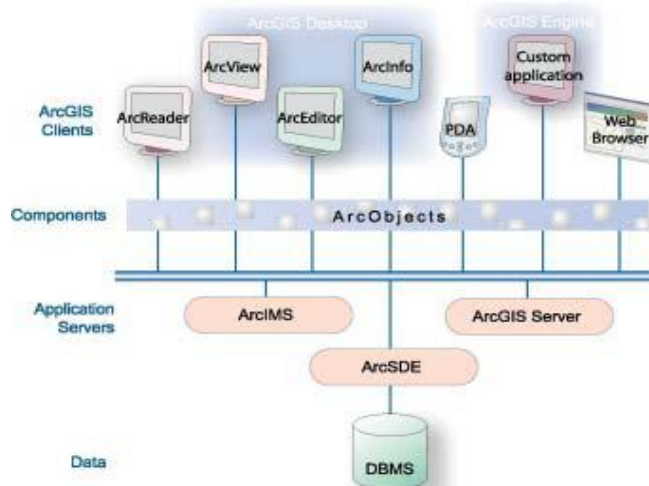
ArcGIS Desktop

ArcGIS Engine

ArcGIS Clients

ArcReader

ArcView

ArcEditor

ArcInfo

PDA

Custom application

Web Browser

Components

ArcObjects

Application Servers

ArcIMS

ArcGIS Server

ArcSDE

Data

DBMS